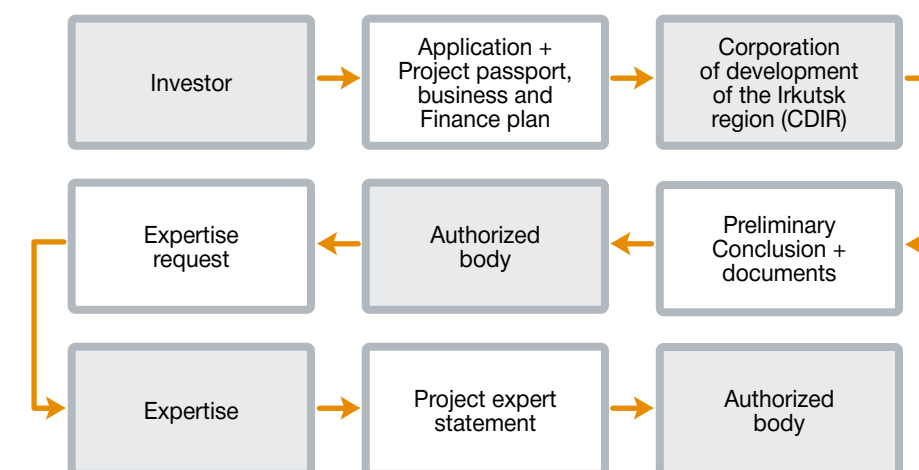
Investor

Application + Project passport, business and Finance plan

Corporation of development of the Irkutsk region (CDIR)

Preliminary Conclusion + documents

Authorized body

Expertise request

Expertise

Project expert statement

Authorized body